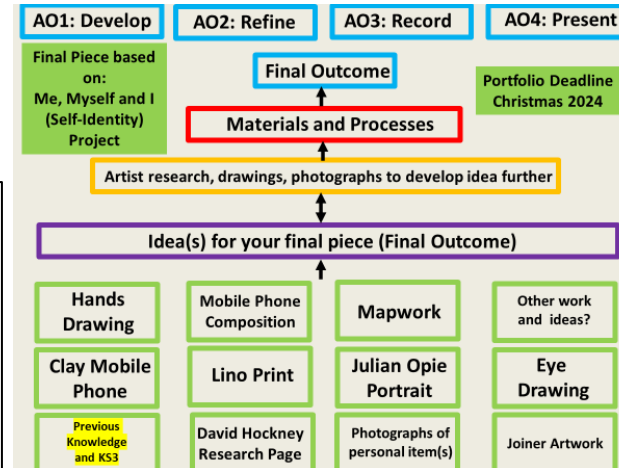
AO1: Develop

AO2: Refine

AO3: Record

AO4: Present

Final Piece based on: Me, Myself and I (Self-Identity) Project

Final Outcome

Portfolio Deadline Christmas 2024

Materials and Processes

Artist research, drawings, photographs to develop idea further

Idea(s) for your final piece (Final Outcome)

| Hands Drawing | Mobile Phone Composition | Mapwork | Other work and ideas? |
|---|---|---|---|
| Clay Mobile Phone | Lino Print | Julian Opie Portrait | Eye Drawing |
| Previous Knowledge and KS3 | David Hockney Research Page | Photographs of personal item(s) | Joiner Artwork |